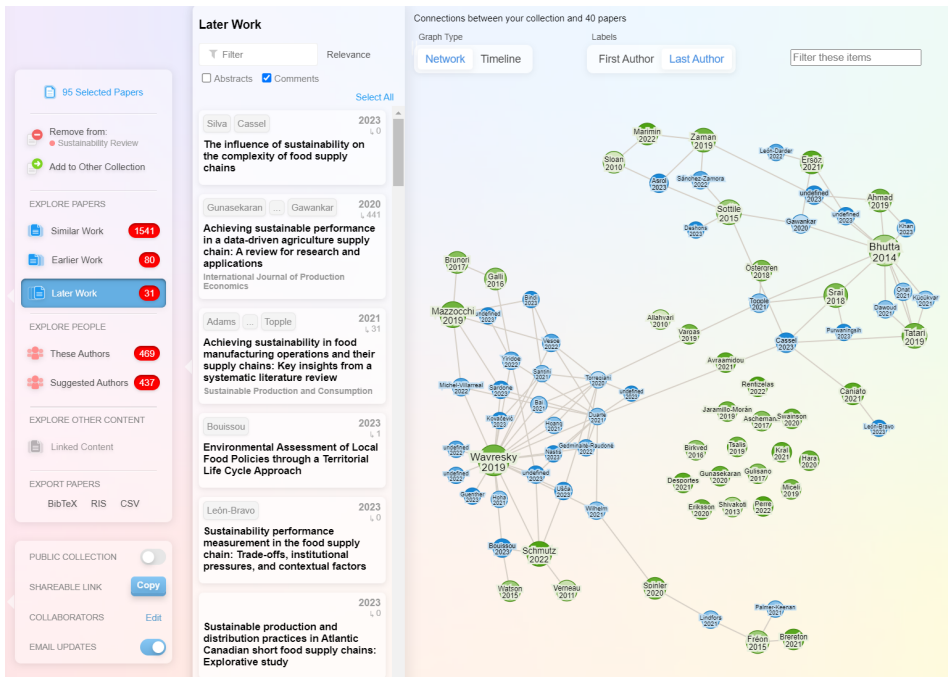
95 Selected Papers

Remove from:
• Sustainability Review

Add to Other Collection

EXPLORE PAPERS

Similar Work 1541

Earlier Work 80

Later Work 31

EXPLORE PEOPLE

These Authors 469

Suggested Authors 437

EXPLORE OTHER CONTENT

Linked Content

EXPORT PAPERS

BibTeX RIS CSV

PUBLIC COLLECTION

SHAREABLE LINK Copy

COLLABORATORS Edit

EMAIL UPDATES

Later Work

Filter Relevance

Abstracts Comments

Select All

Silva Cassel 2023 0
The influence of sustainability on the complexity of food supply chains

Gunasekaran ... Gawankar 2020 441
Achieving sustainable performance in a data-driven agriculture supply chain: A review for research and applications
International Journal of Production Economics

Adams ... Topple 2021 31
Achieving sustainability in food manufacturing operations and their supply chains: Key insights from a systematic literature review
Sustainable Production and Consumption

Bouissou 2023 1
Environmental Assessment of Local Food Policies through a Territorial Life Cycle Approach

León-Bravo 2023 0
Sustainability performance measurement in the food supply chain: Trade-offs, institutional pressures, and contextual factors

2023 0
Sustainable production and distribution practices in Atlantic Canadian short food supply chains: Explorative study

Connections between your collection and 40 papers

Graph Type
Network Timeline

Labels
First Author Last Author

Filter these items

Manimin 2022
Zaman 2019
León-Darder 2022
Ersöz 2021
Sloan 2010
Asioli 2023
Sánchez-Zamora 2022
Sottile 2015
undefined 2023
Ahmad 2019
undefined 2023
Khan 2023
Dashora 2023
Gawankar 2020
Bhutta 2014
Brunori 2017
Galli 2016
Ostergren 2018
Sral 2018
Oran 2021
Kuokkar 2023
Mazzocchi 2019
Bindi 2023
undefined 2023
Topple 2021
Dawoud 2023
Allahvari 2010
Varpas 2019
Purwaningsih 2022
Tatari 2019
Vesce 2023
Cassel 2023
Toledo 2023
Santini 2023
Avraamidou 2021
Michel-Villarreal 2022
Sardone 2023
Torracciani 2023
undefined 2023
Rentzelas 2022
Caniato 2021
Bal 2021
Jaramillo-Morán 2019
Ascheman 2017
Swainson 2020
Kovačević 2023
Duarte 2022
León-Bravo 2023
Hoang 2023
Gedminaitė-Raudonė 2023
undefined 2023
Nasta 2023
Birkved 2016
Tsalis 2019
Kral 2021
Hara 2020
Wavresky 2019
undefined 2023
Gunasekaran 2020
Gulisano 2017
Desportes 2021
undefined 2023
Miceli 2019
Guenther 2023
Hoha 2021
Lucia 2023
Eriksson 2020
Shivakoti 2013
Perre 2022
Wilhelm 2023
Bouissou 2023
Schmutz 2022
undefined 2023
Spinler 2020
Palmer-Keenan 2023
Watson 2015
Verneau 2011
Lindfors 2023
Fréon 2015
Brereton 2021